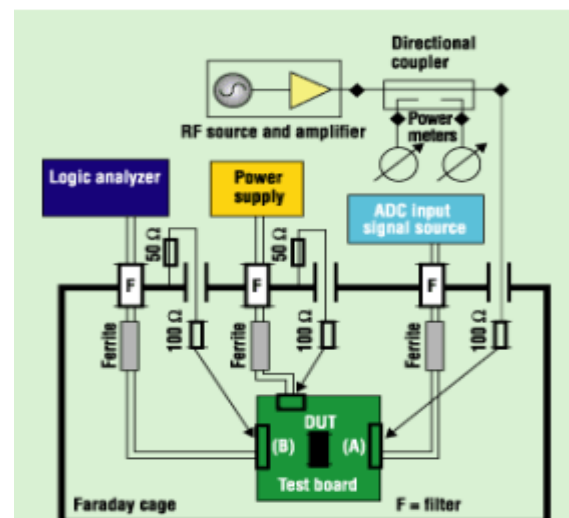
Directional coupler

RF source and amplifier

Power meters

Logic analyzer

Power supply

ADC input signal source

50 Ω

50 Ω

F

F

F

Ferrite

100 Ω

Ferrite

100 Ω

Ferrite

100 Ω

DUT

(B)

(A)

Test board

Faraday cage

F = filter